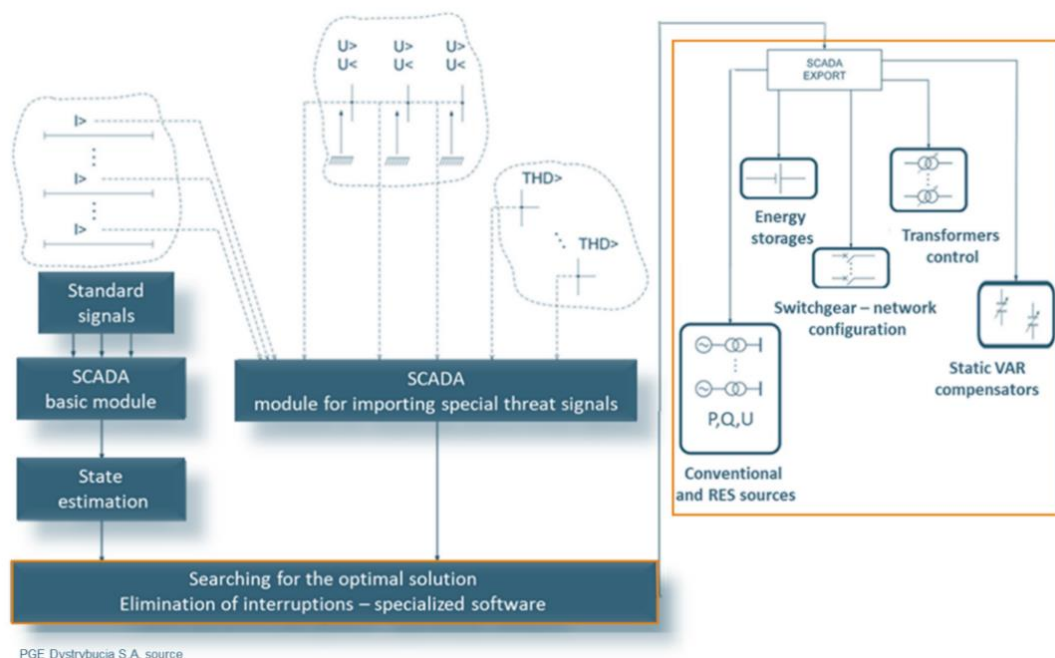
I>

I>

I>

U>
U<

U>
U<

U>
U<

THD>

THD>

Standard signals

SCADA basic module

State estimation

SCADA
module for importing special threat signals

Searching for the optimal solution
Elimination of interruptions – specialized software

SCADA EXPORT

Energy storages

Transformers control

Switchgear – network configuration

Static VAR compensators

P,Q,U

Conventional and RES sources

PGE Dystrybucja S.A. source